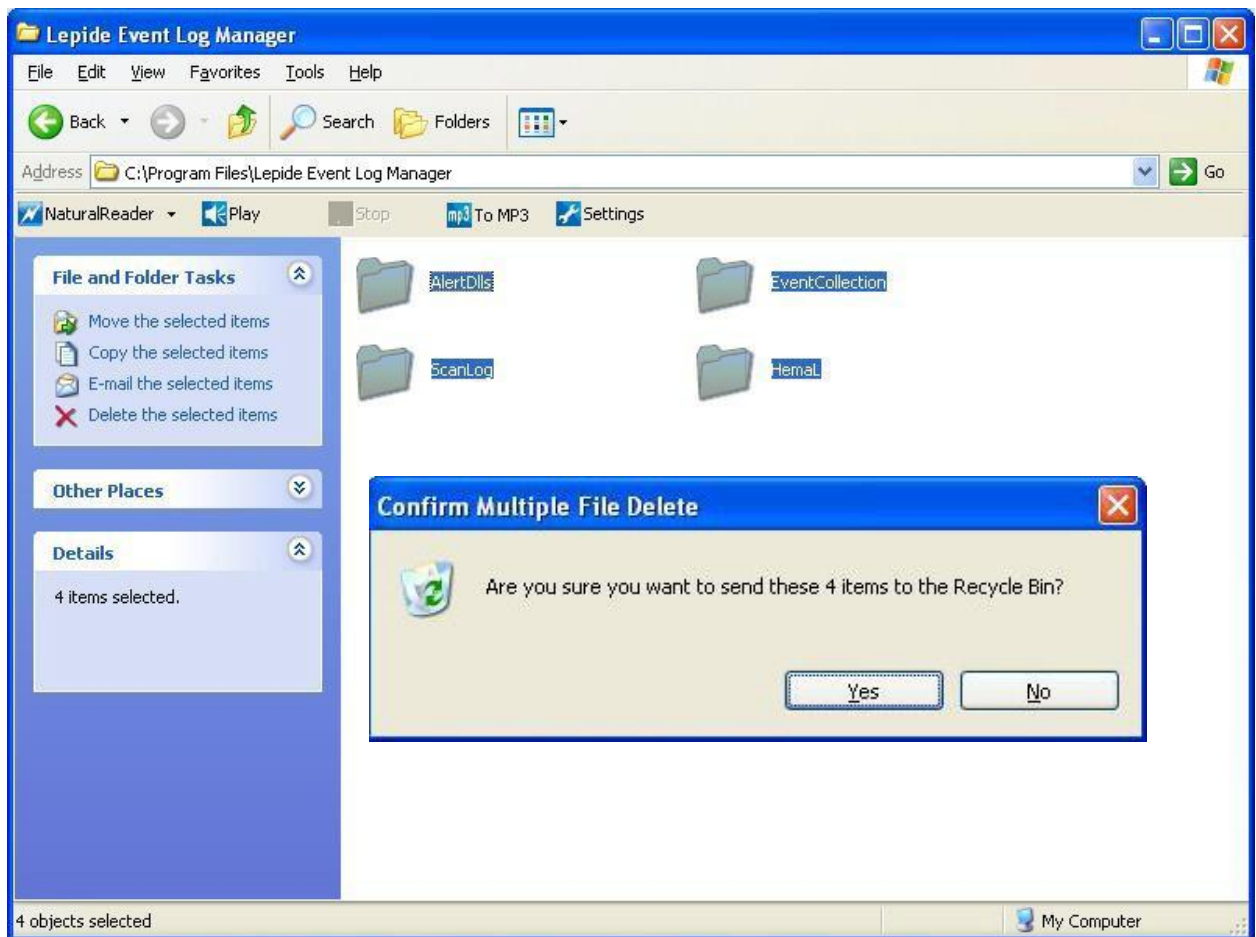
Lepide Event Log Manager

File Edit View Favorites Tools Help

Back Search Folders

Address C:\Program Files\Lepide Event Log Manager Go

NaturalReader Play Stop mp3 To MP3 Settings

File and Folder Tasks

Move the selected items
Copy the selected items
E-mail the selected items
Delete the selected items

Other Places

Details

4 items selected.

AlertDlls
EventCollection
ScanLog
HemaL

Confirm Multiple File Delete

Are you sure you want to send these 4 items to the Recycle Bin?

Yes No

4 objects selected

My Computer